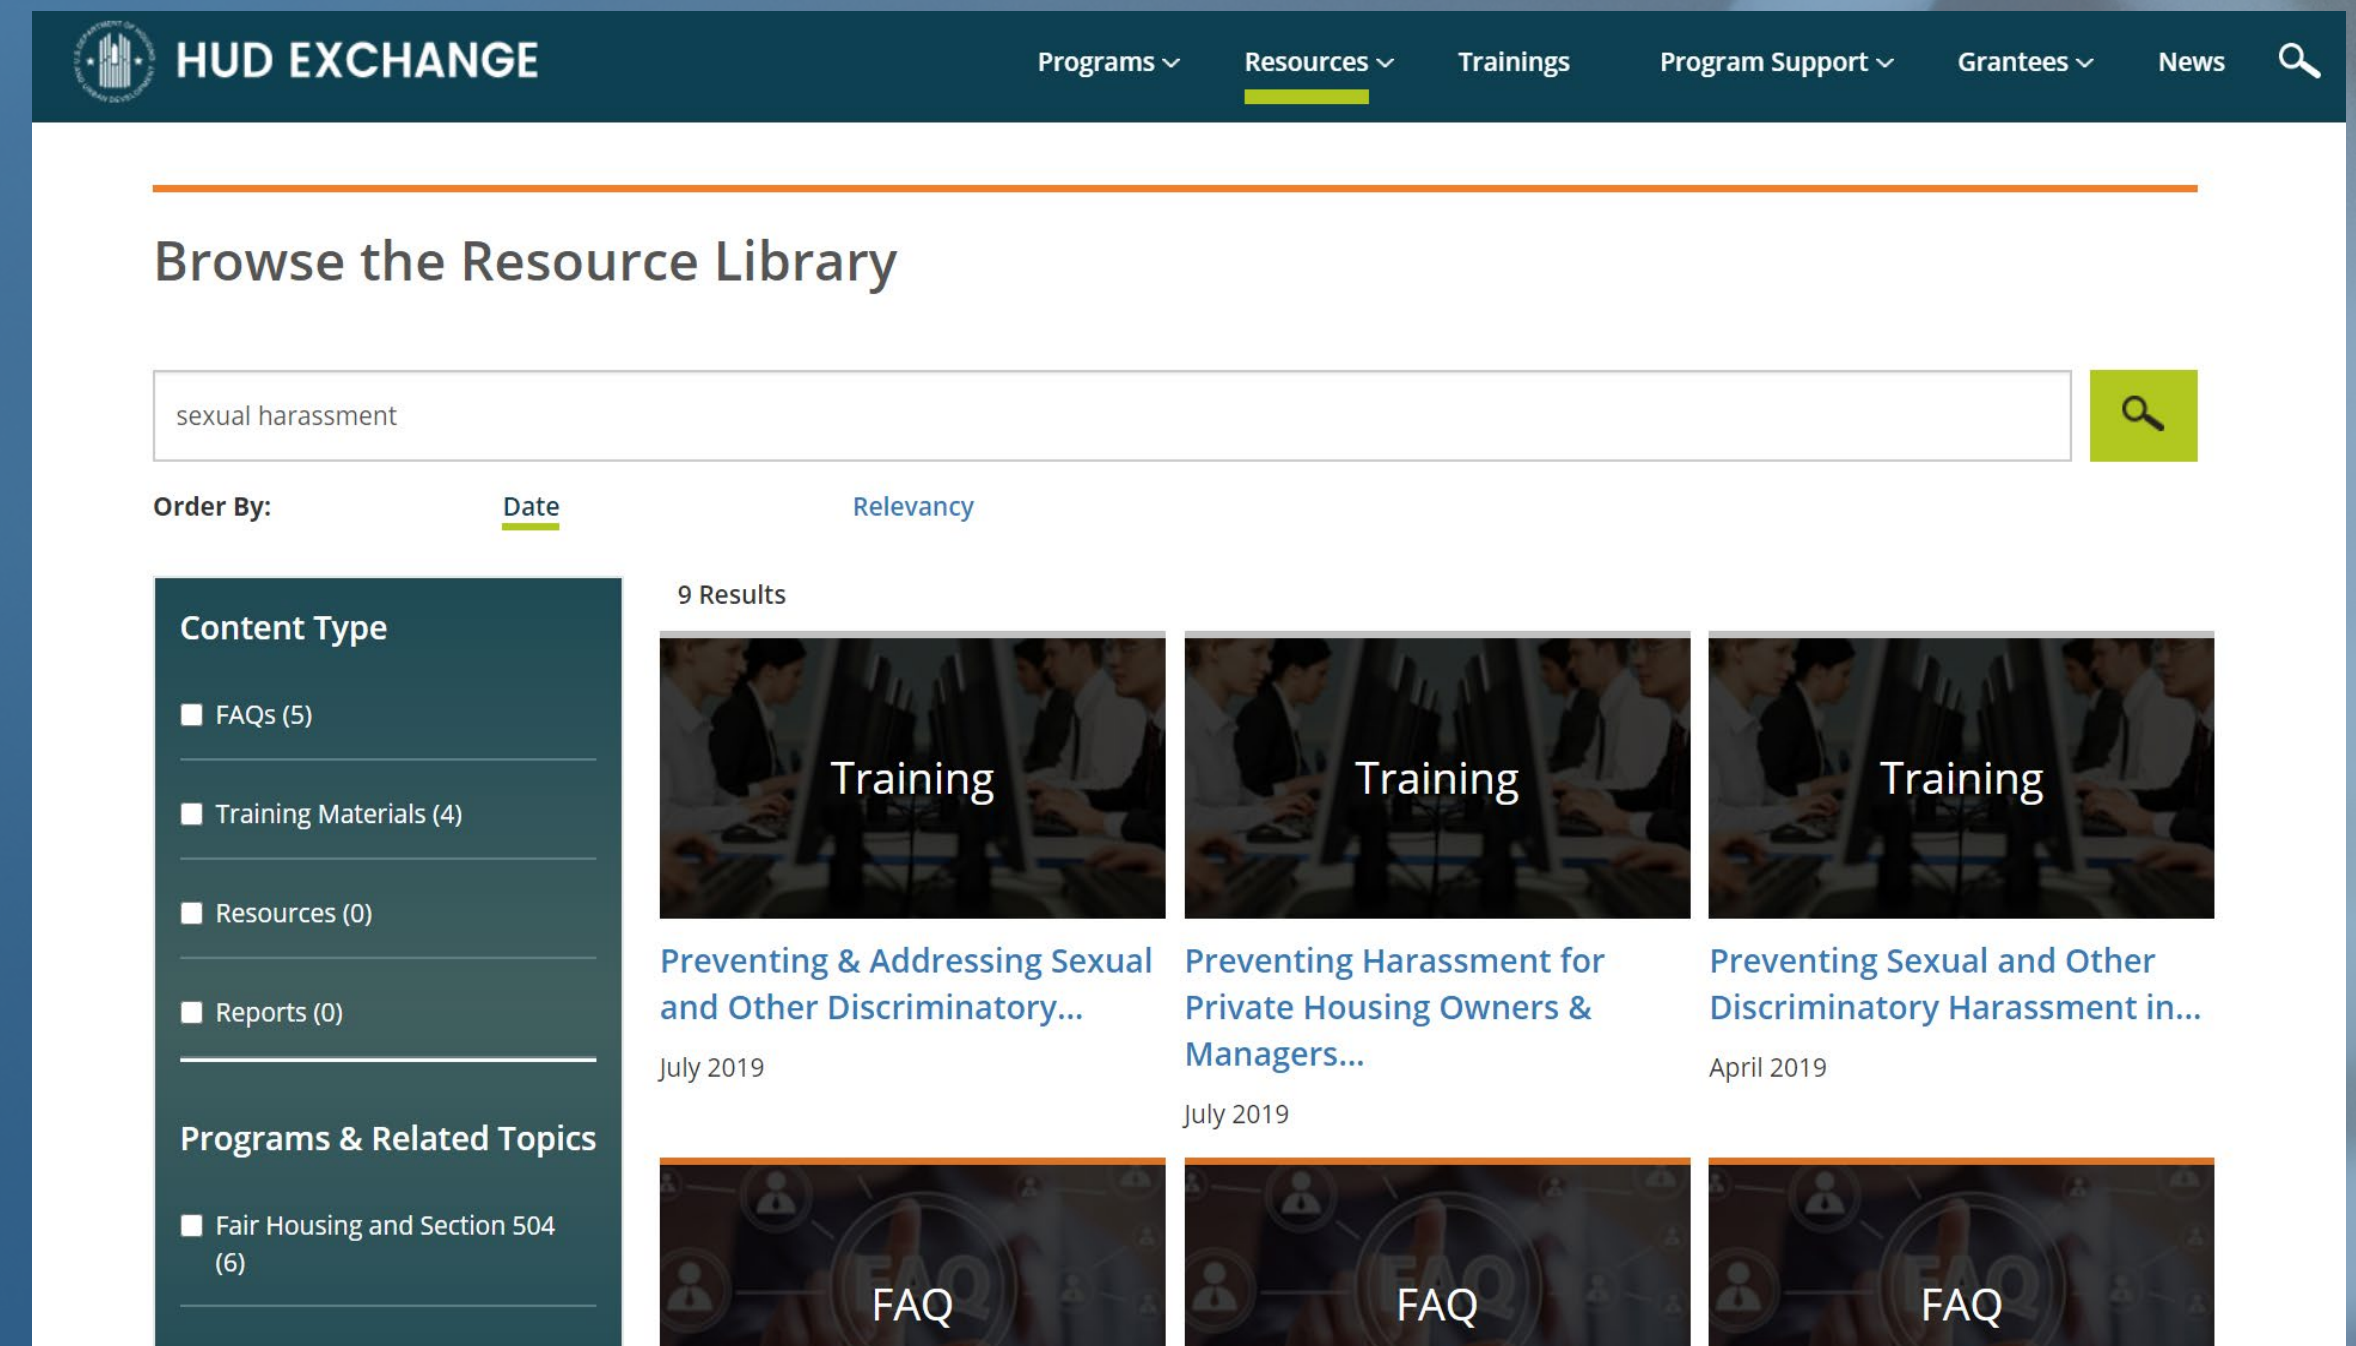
HUD EXCHANGE

Programs Resources Trainings Program Support Grantees News

Browse the Resource Library

sexual harassment

Order By: Date Relevancy

Content Type

FAQs (5)

Training Materials (4)

Resources (0)

Reports (0)

Programs & Related Topics

Fair Housing and Section 504 (6)

9 Results

Training

Preventing & Addressing Sexual and Other Discriminatory...

July 2019

Training

Preventing Harassment for Private Housing Owners & Managers...

July 2019

Training

Preventing Sexual and Other Discriminatory Harassment in...

April 2019

FAQ

FAQ

FAQ